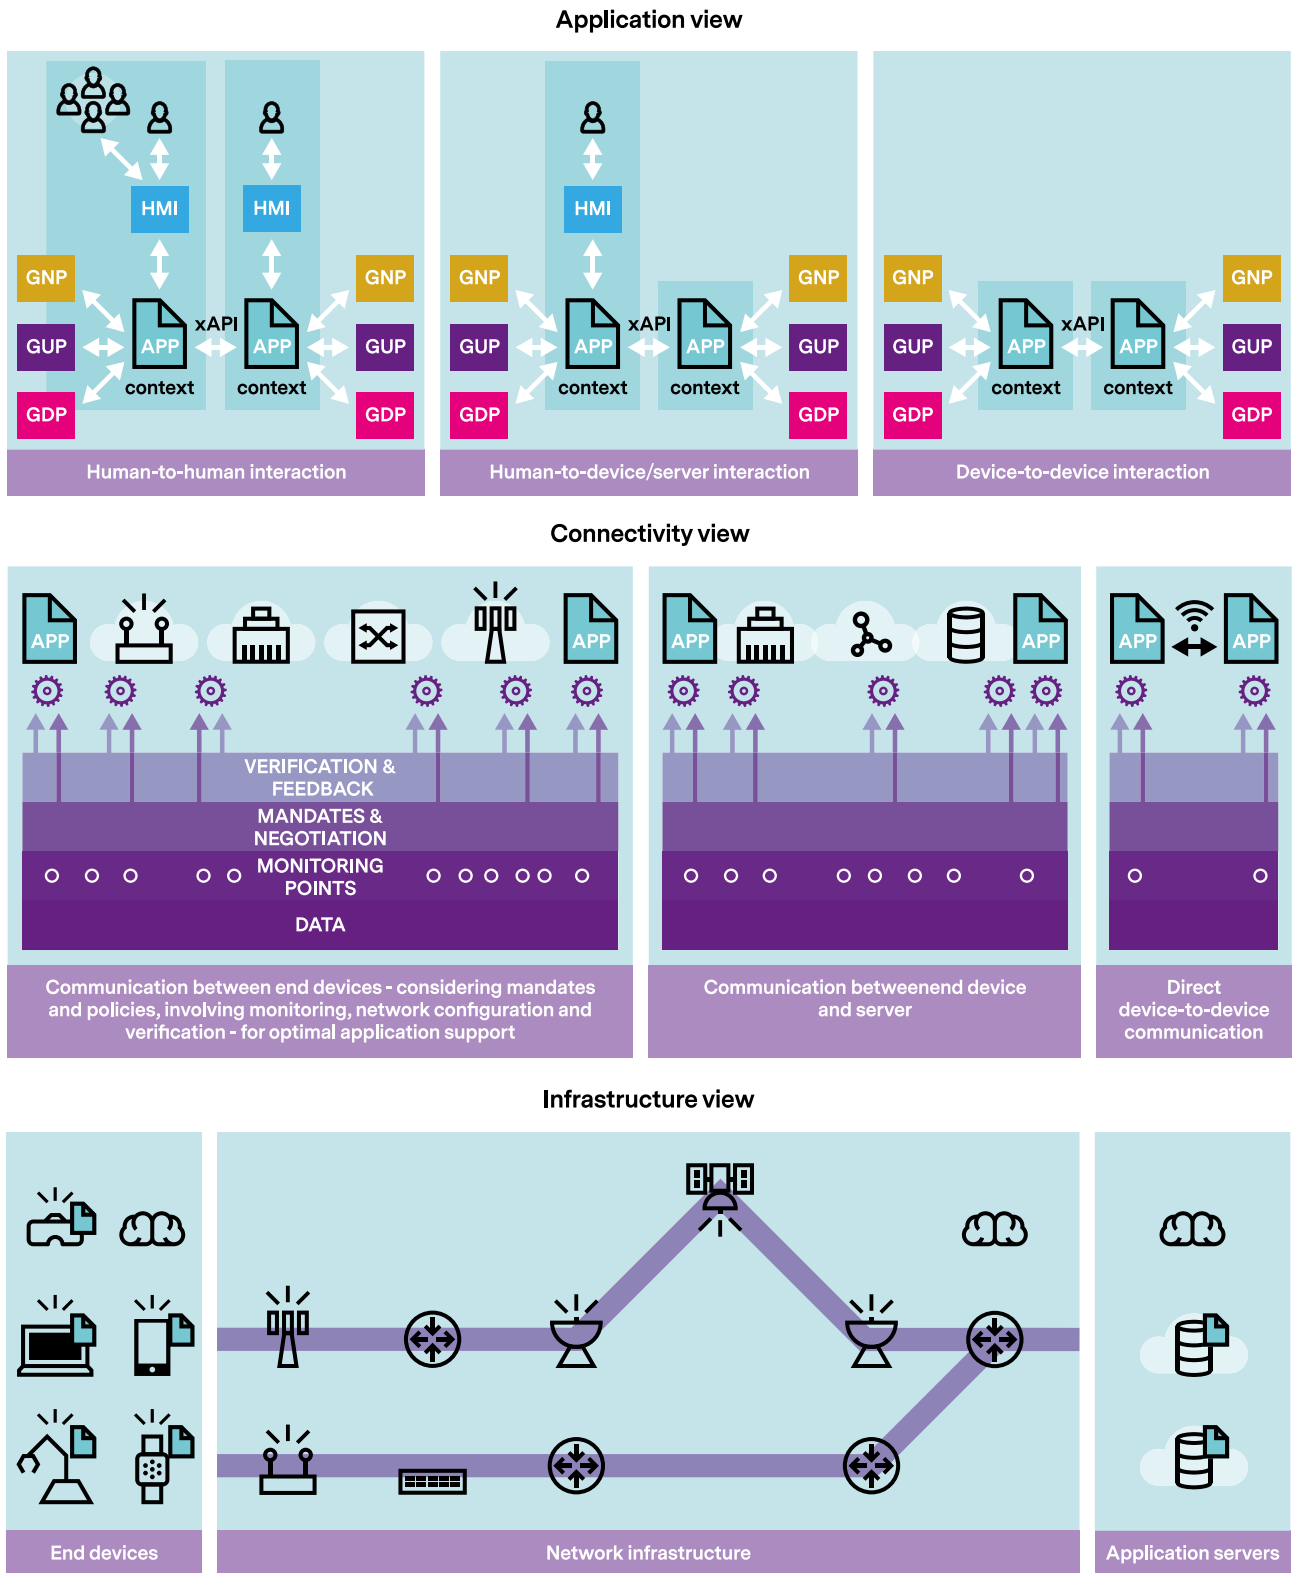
Application view

GNP
GUP
GDP
HMI
APP
context
xAPI
HMI
APP
context
GNP
GUP
GDP

Human-to-human interaction

GNP
GUP
GDP
HMI
APP
context
xAPI
APP
context
GNP
GUP
GDP

Human-to-device/server interaction

GNP
GUP
GDP
APP
context
xAPI
APP
context
GNP
GUP
GDP

Device-to-device interaction

Connectivity view

APP
APP
VERIFICATION & FEEDBACK
MANDATES & NEGOTIATION
MONITORING POINTS
DATA

Communication between end devices - considering mandates and policies, involving monitoring, network configuration and verification - for optimal application support

APP
APP

Communication betweenend device and server

APP
APP

Direct device-to-device communication

Infrastructure view

End devices

Network infrastructure

Application servers